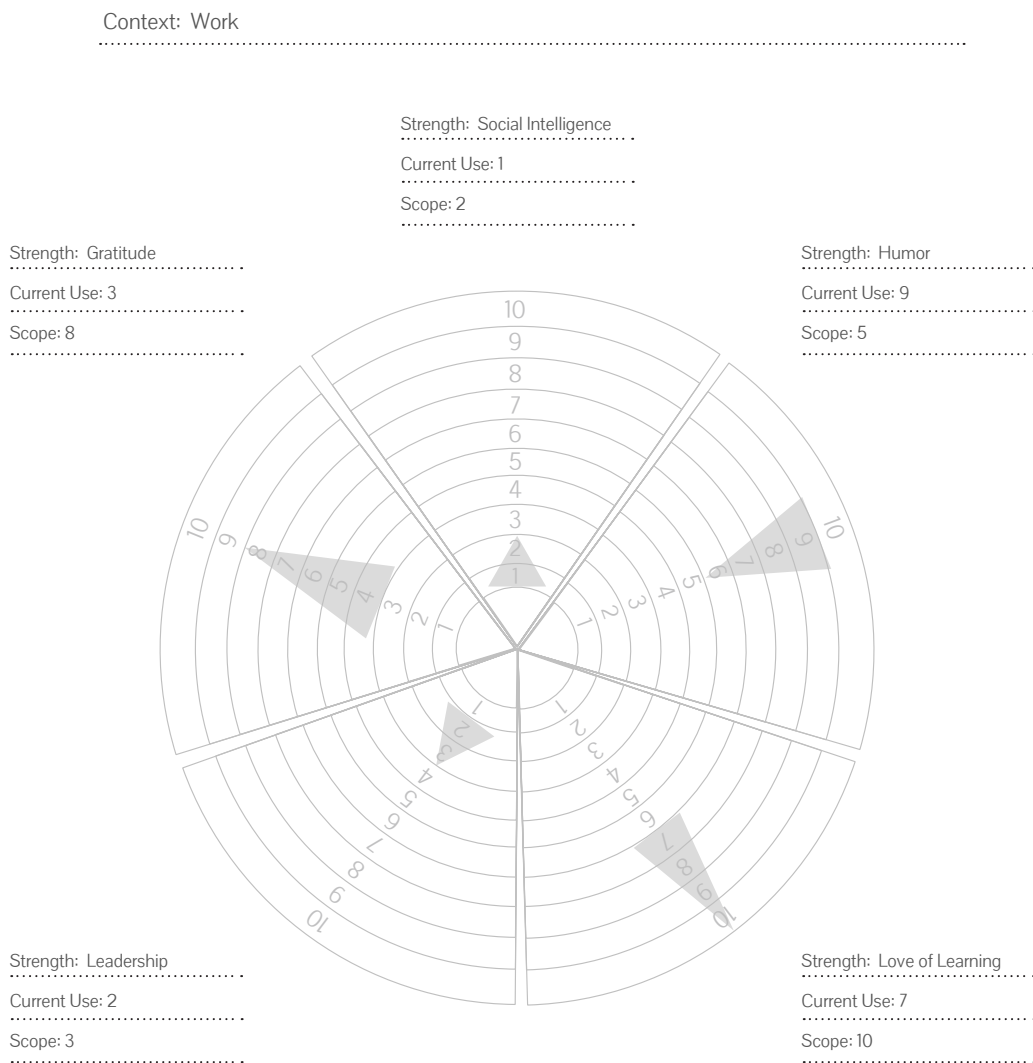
Context: Work

Strength: Social Intelligence
Current Use: 1
Scope: 2

Strength: Gratitude
Current Use: 3
Scope: 8

Strength: Humor
Current Use: 9
Scope: 5

10
9
8
7
6
5
4
3
2
1

10
9
8
7
6
5
4
3
2
1

1
2
3
4
5
6
7
8
9
10

1
2
3
4
5
6
7
8
9
10

1
2
3
4
5
6
7
8
9
10

Strength: Leadership
Current Use: 2
Scope: 3

Strength: Love of Learning
Current Use: 7
Scope: 10